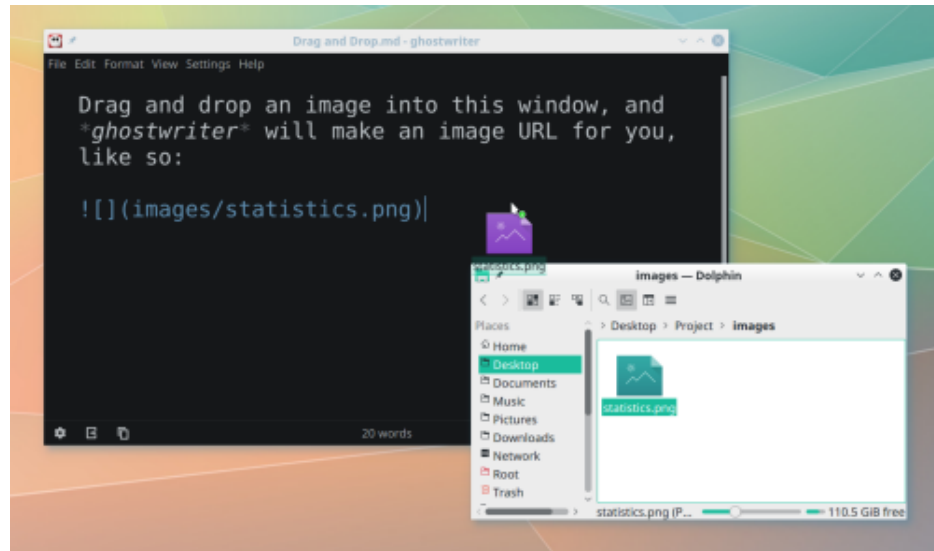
Drag and Drop.md - ghostwriter

File Edit Format View Settings Help

Drag and drop an image into this window, and \*ghostwriter\* will make an image URL for you, like so:

![](images/statistics.png)

statistics.png

20 words

images — Dolphin

Places

Home
Desktop
Documents
Music
Pictures
Downloads
Network
Root
Trash

> Desktop > Project > images

statistics.png

statistics.png (P...

110.5 GiB free